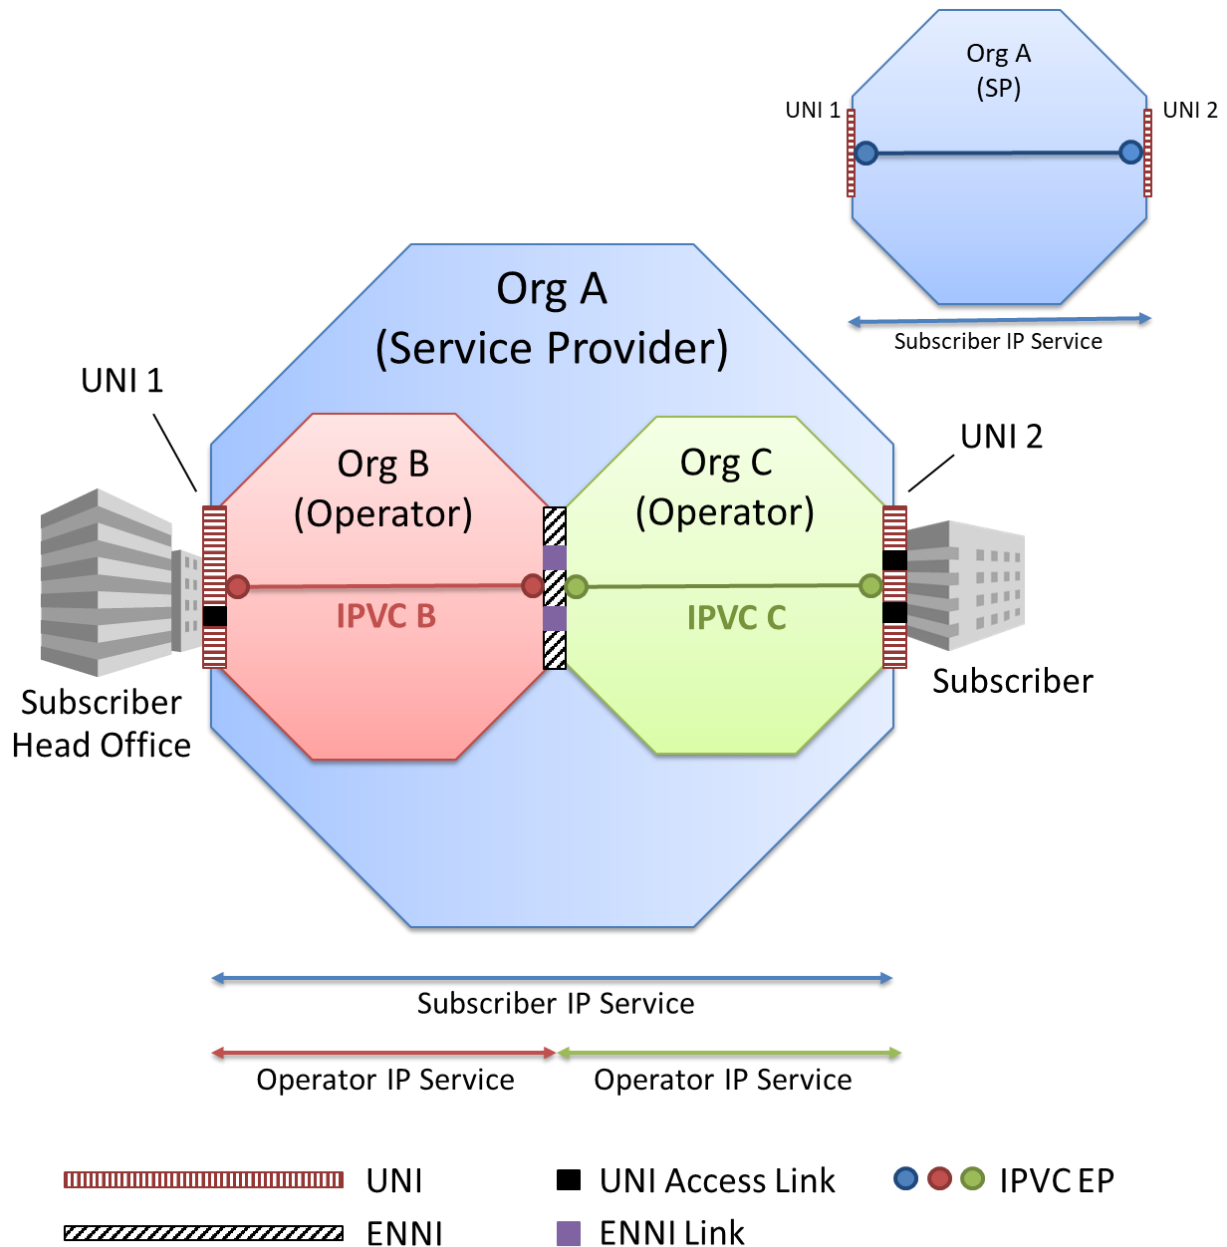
Org A
(SP)

UNI 1

UNI 2

Subscriber IP Service

Org A
(Service Provider)

UNI 1

UNI 2

Org B
(Operator)

IPVC B

Org C
(Operator)

IPVC C

Subscriber
Head Office

Subscriber

Subscriber IP Service

Operator IP Service

Operator IP Service

UNI

ENNI

UNI Access Link

ENNI Link

IPVC EP